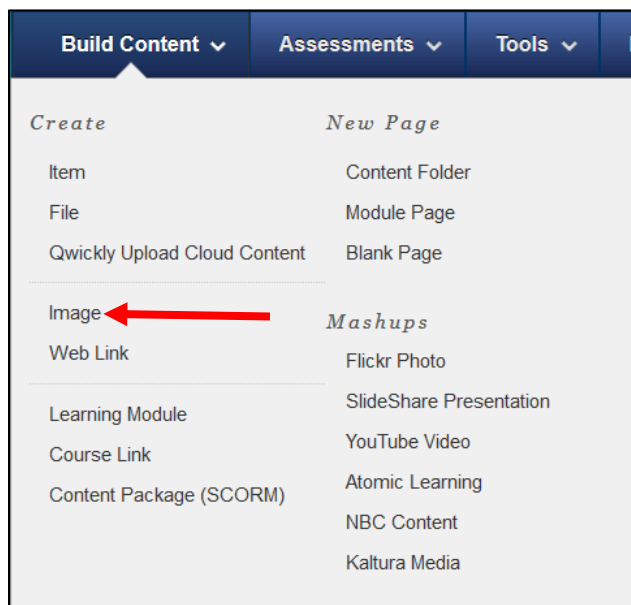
Build Content ⌄ Assessments ⌄ Tools ⌄

Create

Item
File
Qwickly Upload Cloud Content

Image
Web Link

Learning Module
Course Link
Content Package (SCORM)

New Page

Content Folder
Module Page
Blank Page

Mashups

Flickr Photo
SlideShare Presentation
YouTube Video
Atomic Learning
NBC Content
Kaltura Media